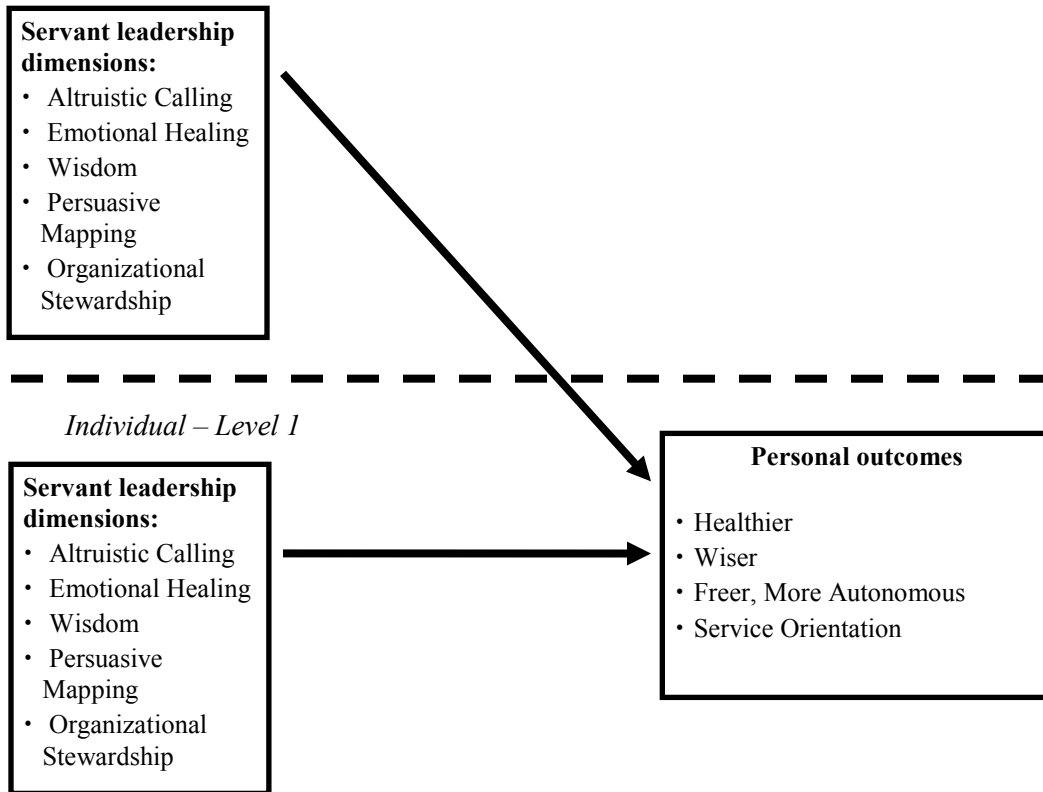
**Servant leadership dimensions:**
- Altruistic Calling
- Emotional Healing
- Wisdom
- Persuasive Mapping
- Organizational Stewardship

*Individual – Level 1*

**Servant leadership dimensions:**
- Altruistic Calling
- Emotional Healing
- Wisdom
- Persuasive Mapping
- Organizational Stewardship

**Personal outcomes**
- Healthier
- Wiser
- Freer, More Autonomous
- Service Orientation